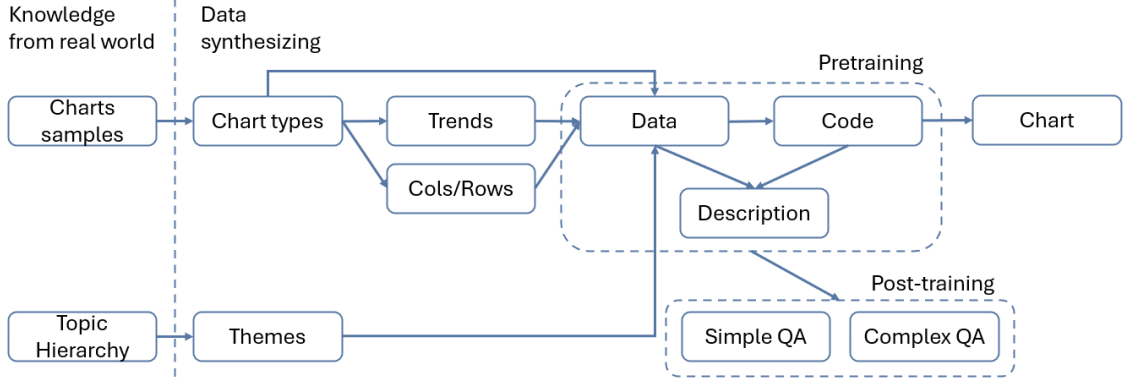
Knowledge from real world

Data synthesizing

Pretraining

Charts samples

Chart types

Trends

Data

Code

Chart

Cols/Rows

Description

Post-training

Topic Hierarchy

Themes

Simple QA

Complex QA